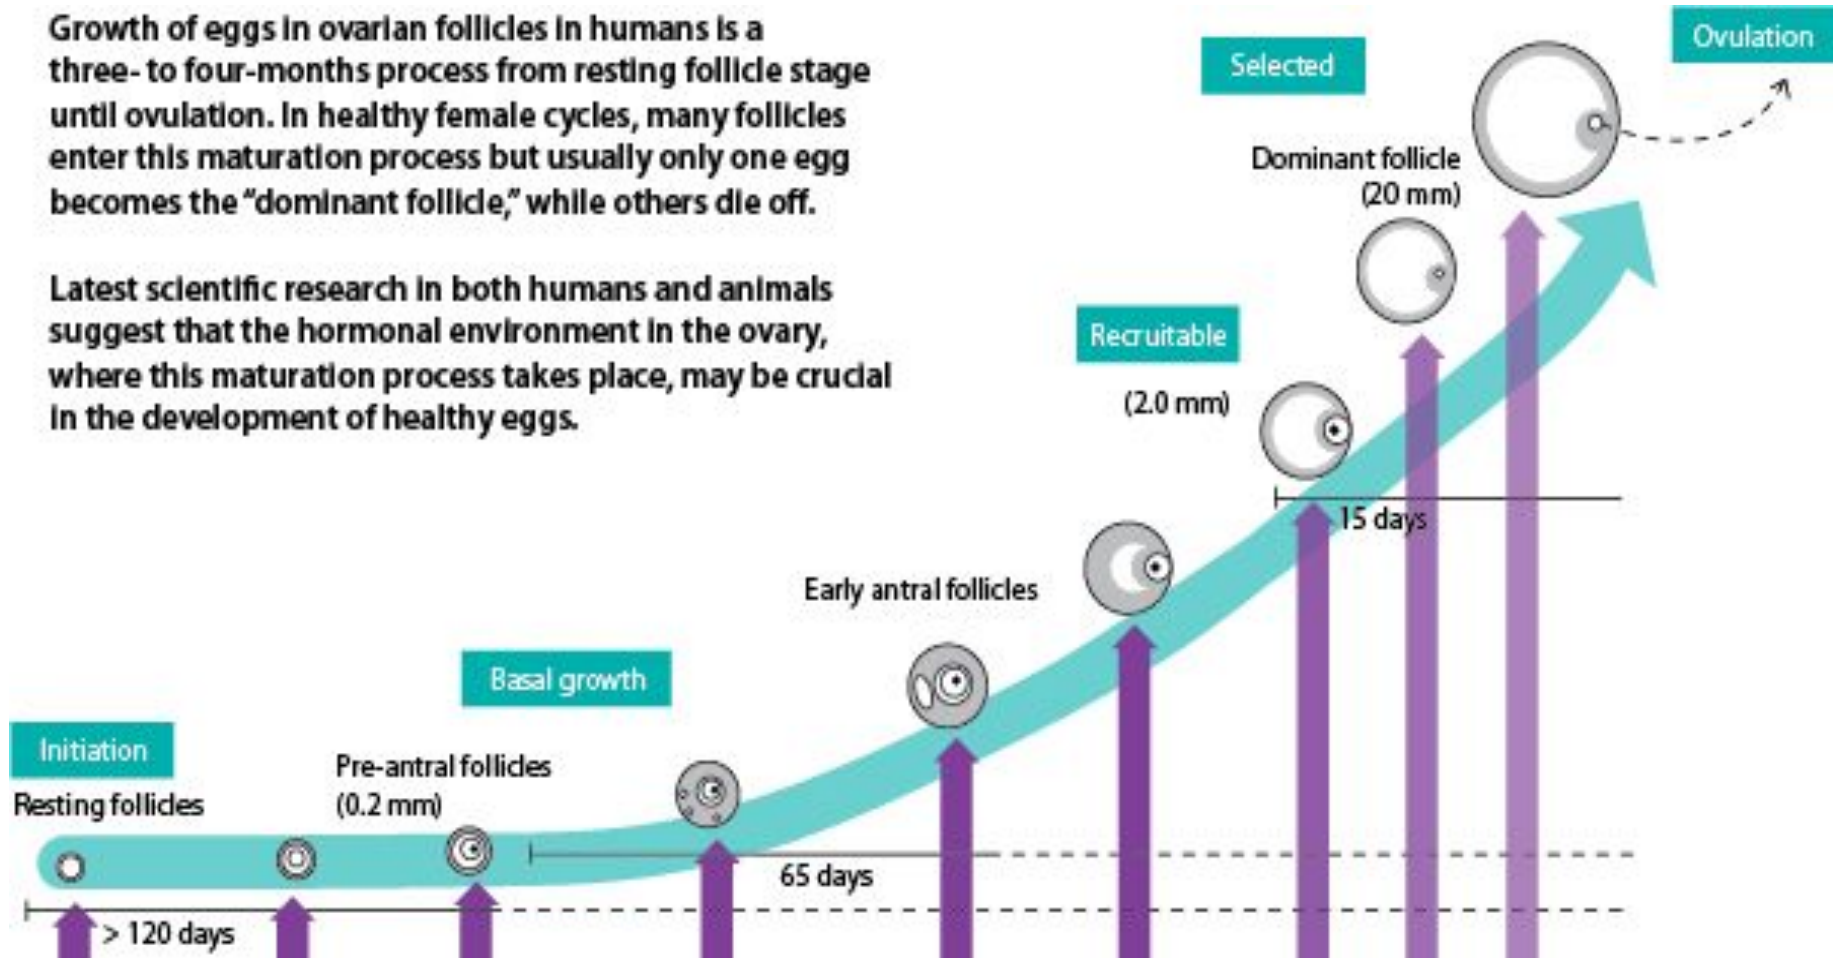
Growth of eggs in ovarian follicles in humans is a three- to four-months process from resting follicle stage until ovulation. In healthy female cycles, many follicles enter this maturation process but usually only one egg becomes the "dominant follicle," while others die off.

Latest scientific research in both humans and animals suggest that the hormonal environment in the ovary, where this maturation process takes place, may be crucial in the development of healthy eggs.

Ovulation

Selected

Dominant follicle (20 mm)

Recruitable

(2.0 mm)

15 days

Early antral follicles

Basal growth

Initiation

Resting follicles

Pre-antral follicles (0.2 mm)

65 days

> 120 days